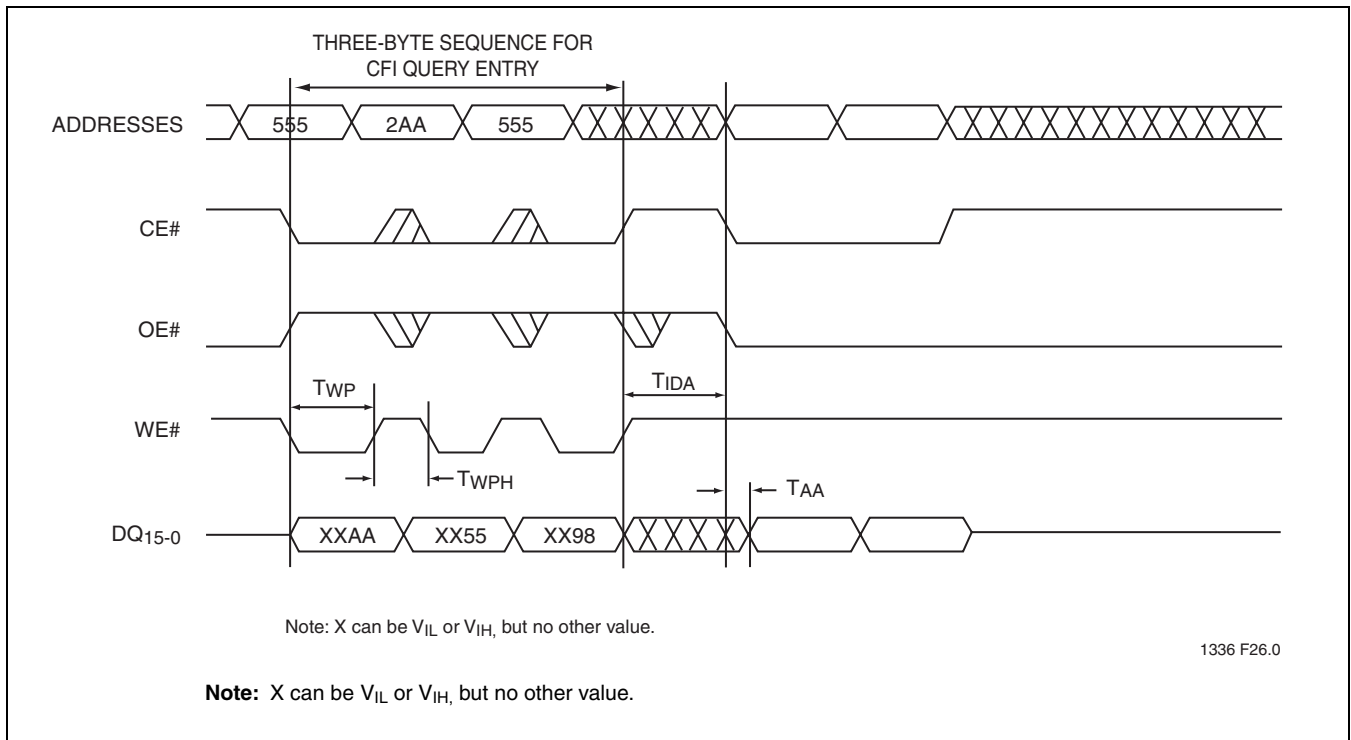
THREE-BYTE SEQUENCE FOR CFI QUERY ENTRY

ADDRESSES
555
2AA
555

CE#

OE#

$T_{WP}$
$T_{IDA}$

WE#

$T_{WPH}$
$T_{AA}$

$DQ_{15-0}$
XXAA
XX55
XX98

Note: X can be $V_{IL}$ or $V_{IH,}$ but no other value.

1336 F26.0

**Note:** X can be $V_{IL}$ or $V_{IH,}$ but no other value.